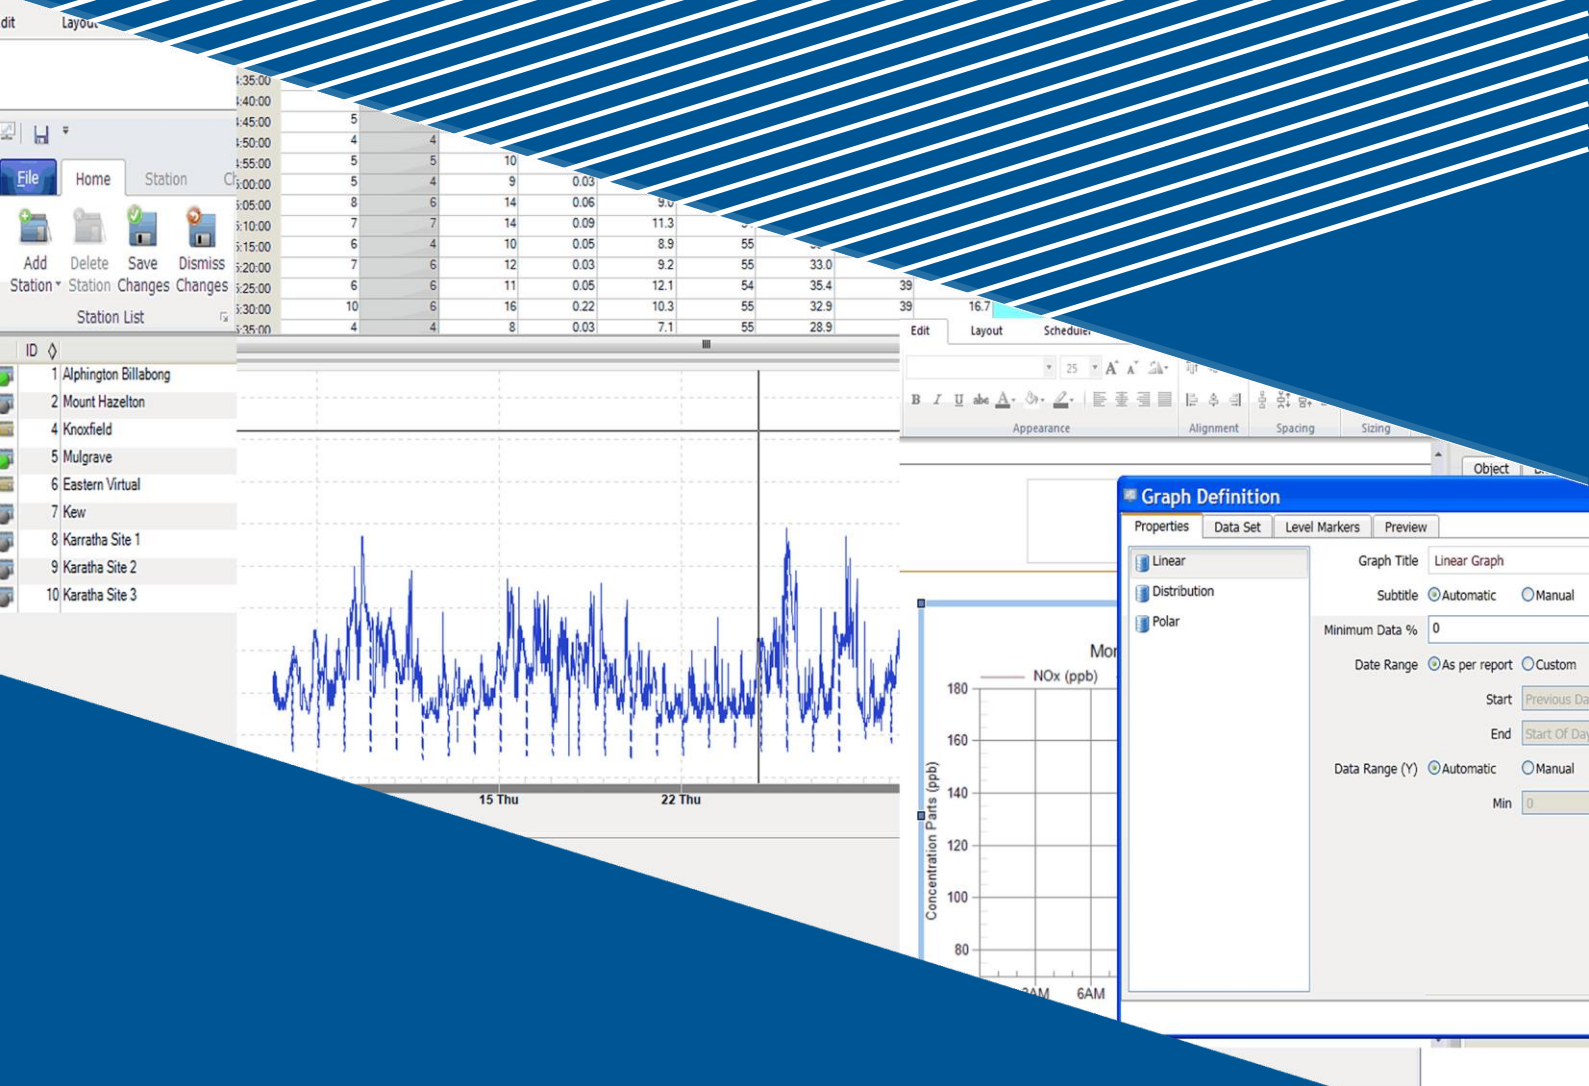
dit Layou

File Home Station Cl

Add Station Delete Station Save Changes Dismiss Changes

Station List

| ID | |
|---|---|
| 1 | Alphington Billabong |
| 2 | Mount Hazelton |
| 4 | Knoxfield |
| 5 | Mulgrave |
| 6 | Eastern Virtual |
| 7 | Kew |
| 8 | Karratha Site 1 |
| 9 | Karatha Site 2 |
| 10 | Karatha Site 3 |

| | | | | | | | | | |
|---|---|---|---|---|---|---|---|---|---|
| :35:00 | | | | | | | | | |
| :40:00 | | | | | | | | | |
| :45:00 | 5 | | | | | | | | |
| :50:00 | 4 | 4 | | | | | | | |
| :55:00 | 5 | 5 | 10 | | | | | | |
| :00:00 | 5 | 4 | 9 | 0.03 | | | | | |
| :05:00 | 8 | 6 | 14 | 0.06 | 9.0 | | | | |
| :10:00 | 7 | 7 | 14 | 0.09 | 11.3 | | | | |
| :15:00 | 6 | 4 | 10 | 0.05 | 8.9 | 55 | | | |
| :20:00 | 7 | 6 | 12 | 0.03 | 9.2 | 55 | 33.0 | | |
| :25:00 | 6 | 6 | 11 | 0.05 | 12.1 | 54 | 35.4 | 39 | |
| :30:00 | 10 | 6 | 16 | 0.22 | 10.3 | 55 | 32.9 | 39 | 16.7 |
| :35:00 | 4 | 4 | 8 | 0.03 | 7.1 | 55 | 28.9 | | |

15 Thu 22 Thu

Edit Layout Scheduler

25

B I U abc A

Appearance Alignment Spacing Sizing

Object

Mor

NOx (ppb)

180 160 140 120 100 80

Concentration Parts (ppb)

AM 6AM

Graph Definition

Properties Data Set Level Markers Preview

Linear
Distribution
Polar

Graph Title Linear Graph

Subtitle Automatic Manual

Minimum Data % 0

Date Range As per report Custom

Start Previous Da

End Start Of Day

Data Range (Y) Automatic Manual

Min 0